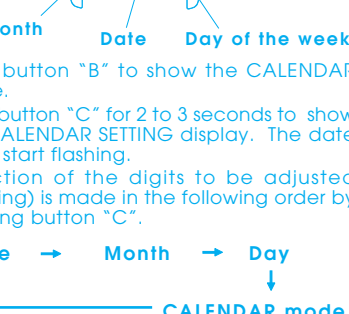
onth Date Day of the week

button "B" to show the CALENDAR e.

button "C" for 2 to 3 seconds to show ALENDAR SETTING display. The date start flashing.

ection of the digits to be adjusted ing) is made in the following order by ng button "C".

e → Month → Day ↓

CALENDAR mode